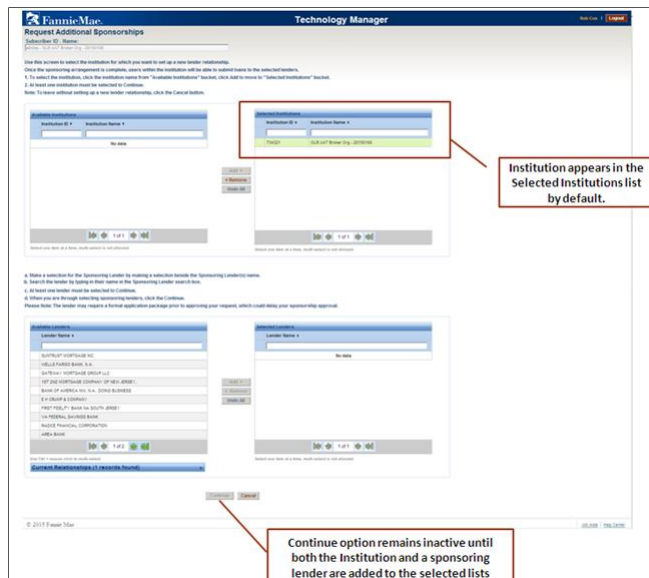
FannieMae. Technology Manager Rob Cox | Logout

Request Additional Sponsorships

Subscriber ID - Name:

Use this screen to select the Institution for which you want to set up a new lender relationship.
Once the sponsoring arrangement is complete, users within the institution will be able to submit loans to the selected lenders.
1. To select the institution, click the institution name from "Available Institutions" bucket, click Add to move to "Selected Institutions" bucket.
2. At least one institution must be selected to Continue.
Note: To leave without setting up a new lender relationship, click the Cancel button.

Available Institutions

| Institution ID | Institution Name |
|---|---|
| No data | |

1 of 1

Add
Remove
Undo All

Selected Institutions

| Institution ID | Institution Name |
|---|---|
| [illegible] | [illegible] |

1 of 1

Institution appears in the Selected Institutions list by default.

a. Make a selection for the Sponsoring Lender by making a selection beside the Sponsoring Lender(s) name.
b. Search the lender by typing in their name in the Sponsoring Lender search box.
c. At least one lender must be selected to Continue.
d. When you are through selecting sponsoring lenders, click the Continue.
Please Note: The lender may require a formal application package prior to approving your request, which could delay your sponsorship approval.

Available Lenders

| Lender Name |
|---|
| SUNTRUST MORTGAGE INC |
| WELLS FARGO BANK, N.A. |
| GATEWAY MORTGAGE GROUP LLC |
| 1ST 2ND MORTGAGE COMPANY OF NEW JERSEY |
| BANK OF AMERICA NA, N.A., DOING BUSINESS |
| E H CRUMP & COMPANY |
| FIRST FIDELITY BANK NA SOUTH JERSEY |
| VA FEDERAL SAVINGS BANK |
| RADICE FINANCIAL CORPORATION |
| AREA BANK |

1 of 2

Add
Remove
Undo All

Selected Lenders

| Lender Name |
|---|
| No data |

1 of 1

Current Relationships (1 records found)

Continue Cancel

Continue option remains inactive until both the Institution and a sponsoring lender are added to the selected lists

© 2015 Fannie Mae Site Help | Help Center